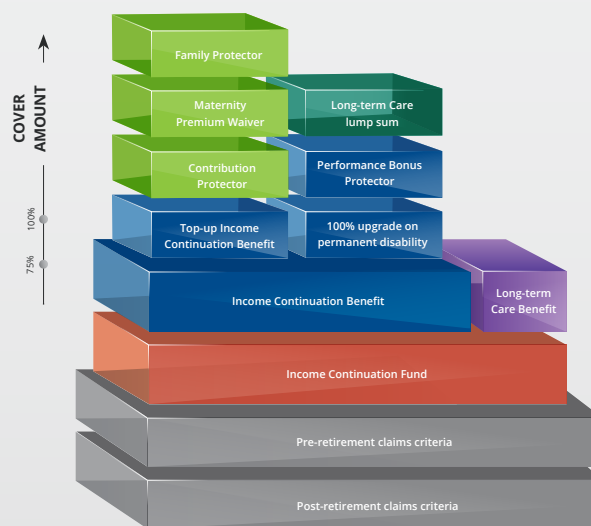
COVER AMOUNT

100%

75%

Family Protector

Maternity Premium Waiver

Long-term Care lump sum

Contribution Protector

Performance Bonus Protector

Top-up Income Continuation Benefit

100% upgrade on permanent disability

Income Continuation Benefit

Long-term Care Benefit

Income Continuation Fund

Pre-retirement claims criteria

Post-retirement claims criteria